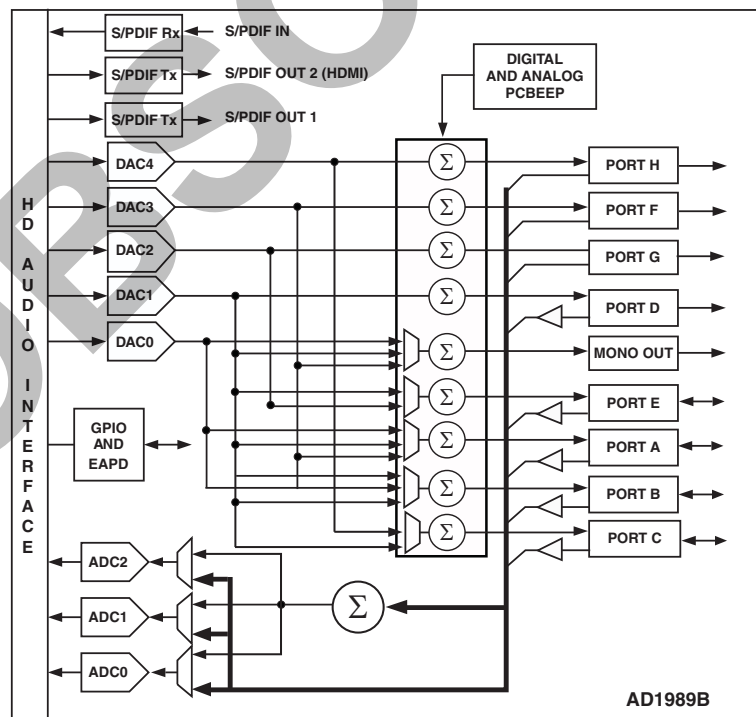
S/PDIF Rx
S/PDIF IN
S/PDIF Tx
S/PDIF OUT 2 (HDMI)
S/PDIF Tx
S/PDIF OUT 1
DIGITAL AND ANALOG PCBEEP

HD AUDIO INTERFACE

DAC4
DAC3
DAC2
DAC1
DAC0

$\Sigma$
$\Sigma$
$\Sigma$
$\Sigma$
$\Sigma$
$\Sigma$
$\Sigma$
$\Sigma$
$\Sigma$

PORT H
PORT F
PORT G
PORT D
MONO OUT
PORT E
PORT A
PORT B
PORT C

GPIO AND EAPD

ADC2
ADC1
ADC0

$\Sigma$

AD1989B